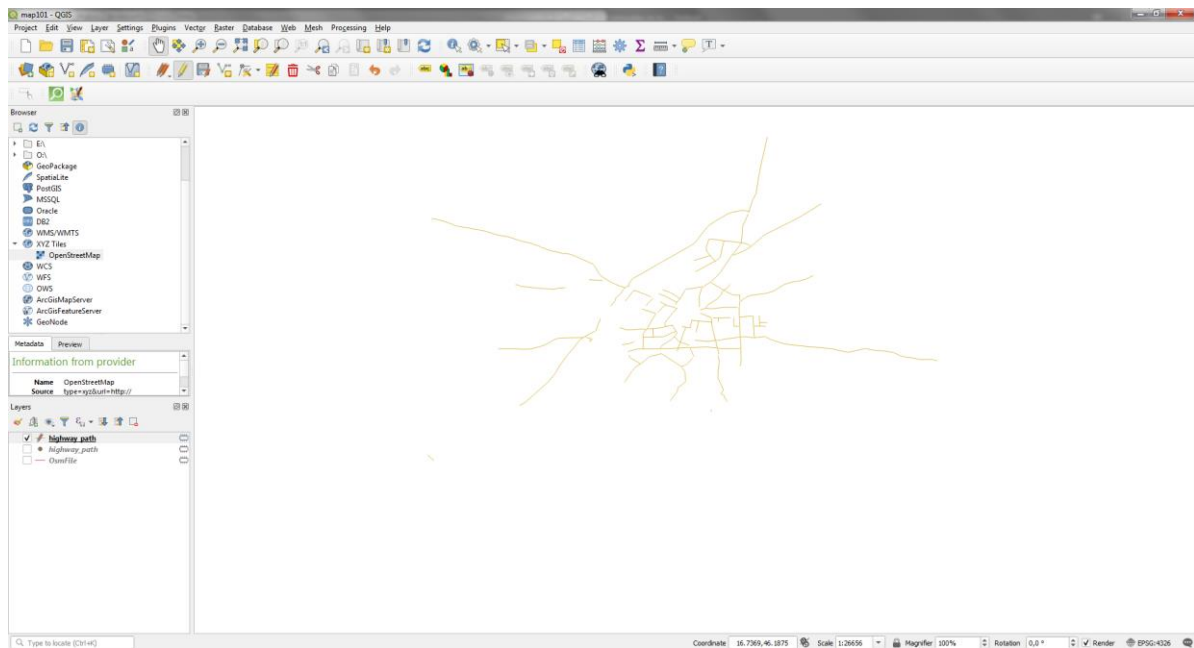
map101 - QGIS

Project Edit View Layer Settings Plugins Vector Raster Database Web Mesh Processing Help

Browser

E:\
O:\
GeoPackage
SpatiaLite
PostGIS
MSSQL
Oracle
DB2
WMS/WMTS
XYZ Tiles
OpenStreetMap
WCS
WFS
OWS
ArcGisMapServer
ArcGisFeatureServer
GeoNode

Metadata Preview

Information from provider

Name OpenStreetMap
Source type=xyz&url=http://

Layers

highway_path
highway_path
OsmFile

Type to locate (Ctrl+K)

Coordinate 16.7369,46.1875 Scale 1:26656 Magnifier 100% Rotation 0,0 ° Render EPSG:4326